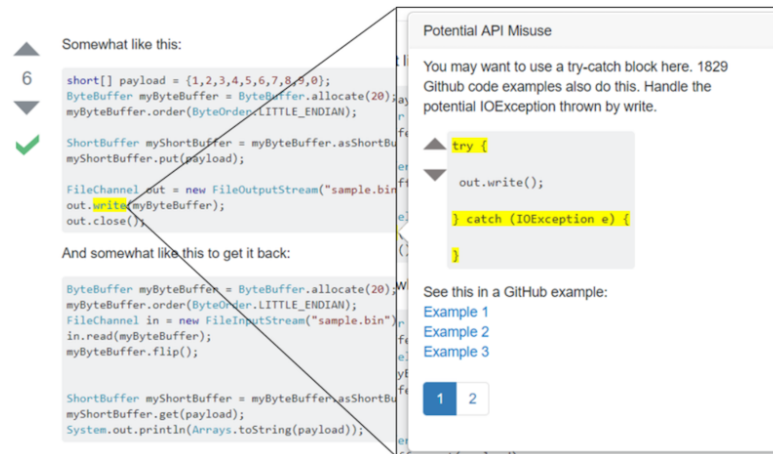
6

Somewhat like this:

```
short[] payload = {1,2,3,4,5,6,7,8,9,0};
ByteBuffer myByteBuffer = ByteBuffer.allocate(20);
myByteBuffer.order(ByteOrder.LITTLE_ENDIAN);

ShortBuffer myShortBuffer = myByteBuffer.asShortBu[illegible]
myShortBuffer.put(payload);

FileChannel out = new FileOutputStream("sample.bin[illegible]
out.write(myByteBuffer);
out.close();
```

And somewhat like this to get it back:

```
ByteBuffer myByteBuffer = ByteBuffer.allocate(20);
myByteBuffer.order(ByteOrder.LITTLE_ENDIAN);
FileChannel in = new FileInputStream("sample.bin")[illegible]
in.read(myByteBuffer);
myByteBuffer.flip();


ShortBuffer myShortBuffer = myByteBuffer.asShortBu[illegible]
myShortBuffer.get(payload);
System.out.println(Arrays.toString(payload));
```

Potential API Misuse

You may want to use a try-catch block here. 1829 Github code examples also do this. Handle the potential IOException thrown by write.

```
try {

  out.write();

} catch (IOException e) {

}
```

See this in a GitHub example:
Example 1
Example 2
Example 3

1 2